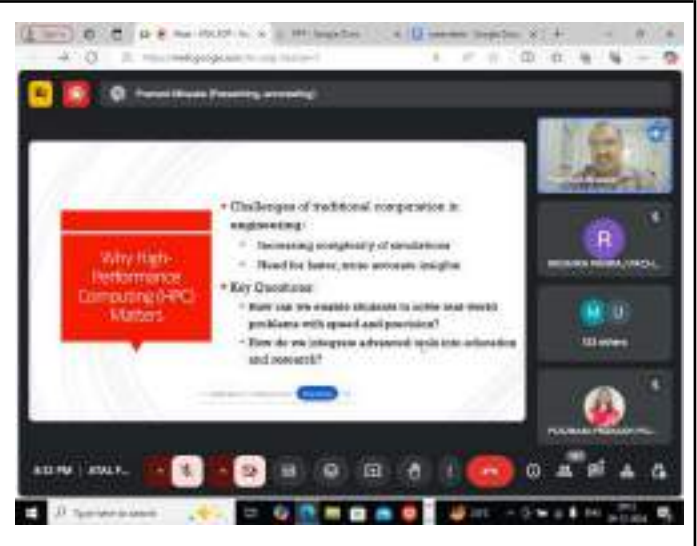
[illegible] (Presenting, annotating)

Why High-Performance Computing (HPC) Matters

• Challenges of traditional computation in engineering:
• Increasing complexity of simulations
• Need for faster, more accurate insights
• Key Questions:
• How can we enable students to solve real-world problems with speed and precision?
• How do we integrate advanced tools into education and research?

R
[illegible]

M U
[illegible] others

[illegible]

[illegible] PM | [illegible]

Type here to search